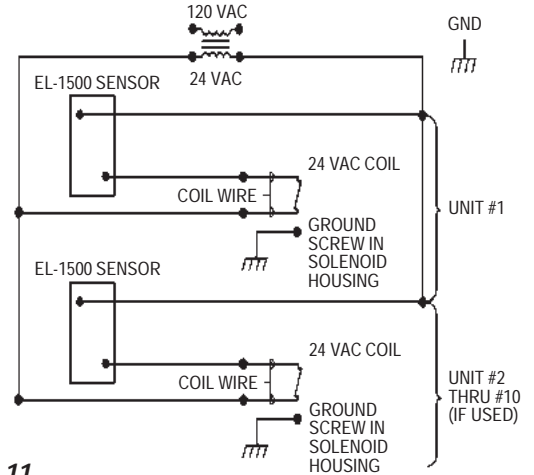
120 VAC

24 VAC

GND

EL-1500 SENSOR

24 VAC COIL

COIL WIRE

GROUND SCREW IN SOLENOID HOUSING

UNIT #1

EL-1500 SENSOR

24 VAC COIL

COIL WIRE

GROUND SCREW IN SOLENOID HOUSING

UNIT #2 THRU #10 (IF USED)

11